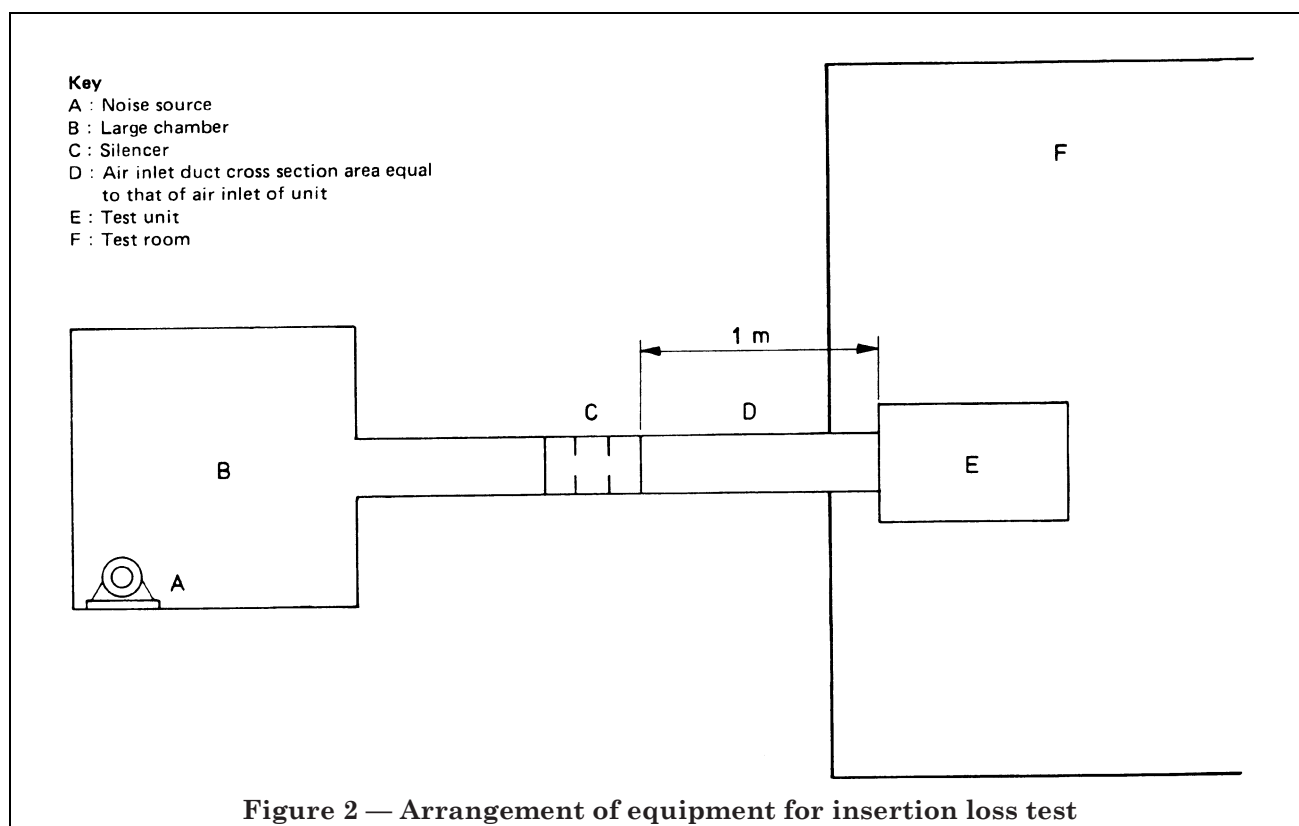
Key
A : Noise source
B : Large chamber
C : Silencer
D : Air inlet duct cross section area equal to that of air inlet of unit
E : Test unit
F : Test room

F

1 m

C

D

B

E

A

Figure 2 — Arrangement of equipment for insertion loss test